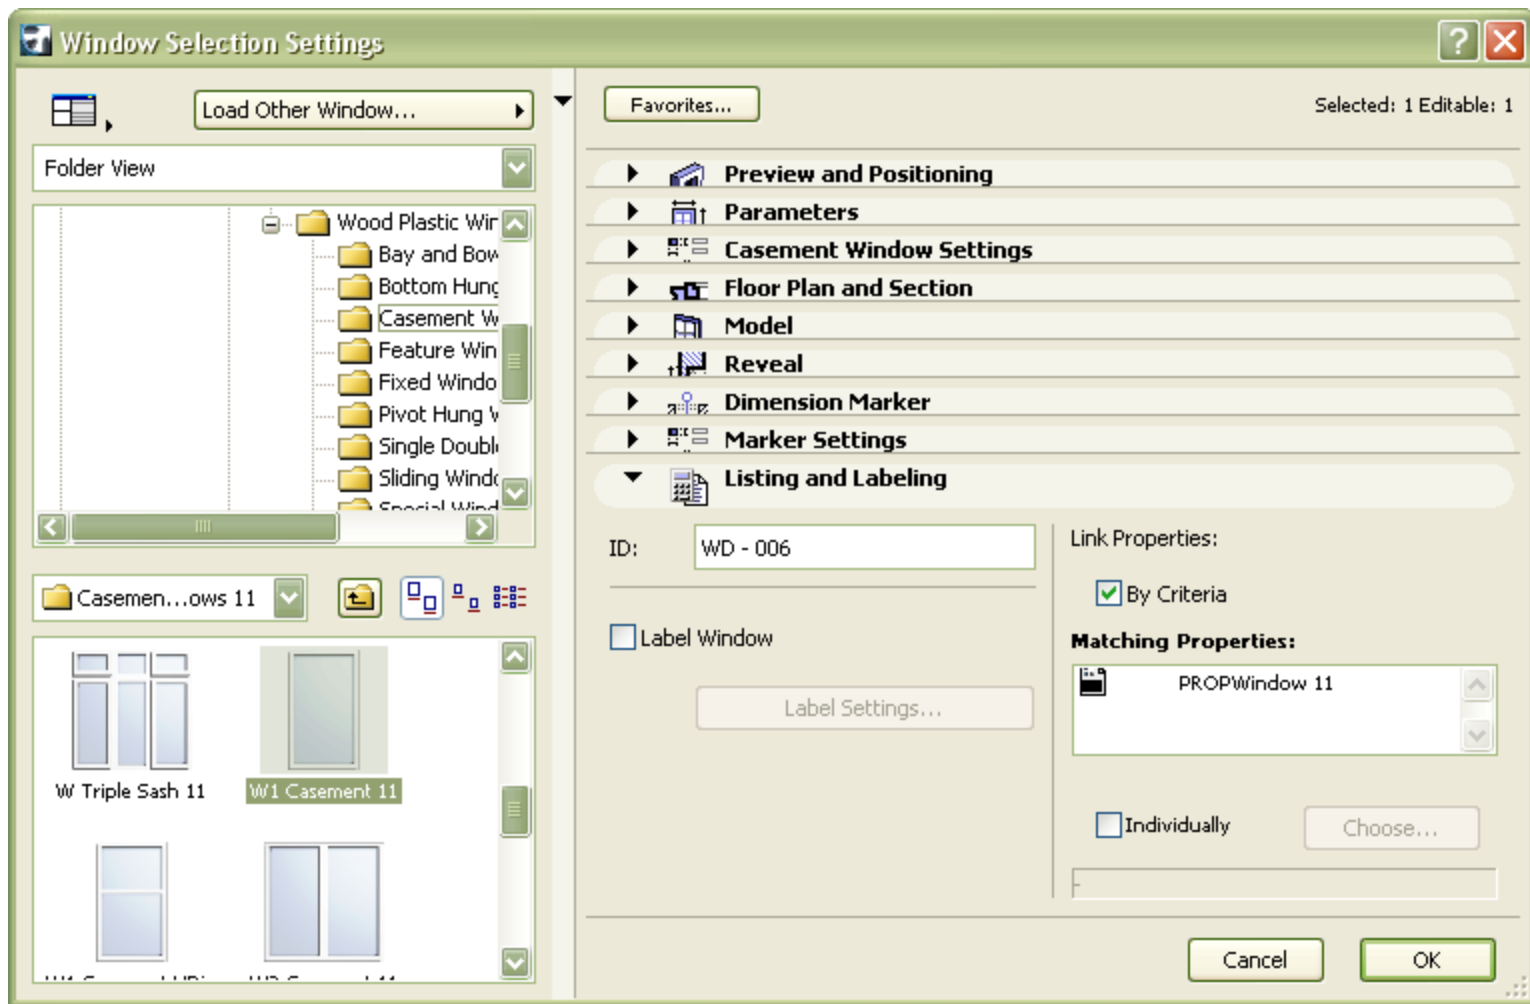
Window Selection Settings

Load Other Window...

Folder View

Wood Plastic Wir
Bay and Bow
Bottom Hung
Casement W
Feature Win
Fixed Windo
Pivot Hung W
Single Doubl
Sliding Windo
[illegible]

Casemen...ows 11

W Triple Sash 11
W1 Casement 11

Favorites...

Selected: 1 Editable: 1

Preview and Positioning
Parameters
Casement Window Settings
Floor Plan and Section
Model
Reveal
Dimension Marker
Marker Settings
Listing and Labeling

ID: WD - 006

Label Window

Label Settings...

Link Properties:

By Criteria

Matching Properties:

PROPWindow 11

Individually

Choose...

Cancel

OK